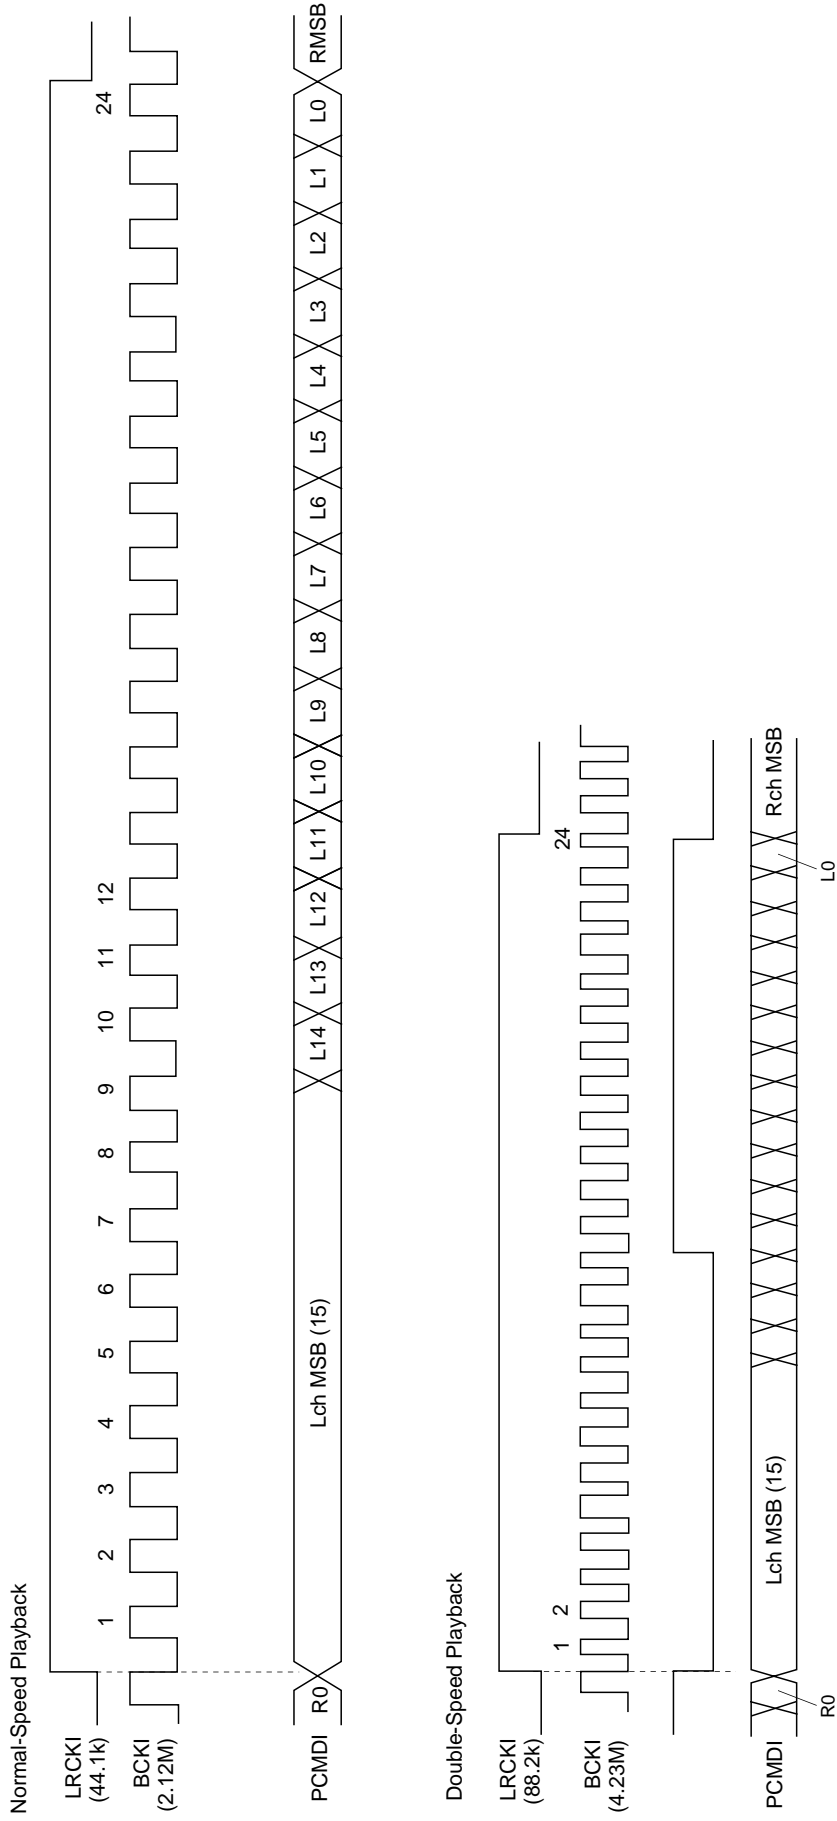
Normal-Speed Playback

LRCKI (44.1k)

BCKI (2.12M)

1 2 3 4 5 6 7 8 9 10 11 12 24

PCMDI R0 Lch MSB (15) L14 L13 L12 L11 L10 L9 L8 L7 L6 L5 L4 L3 L2 L1 L0 RMSB

Double-Speed Playback

LRCKI (88.2k)

BCKI (4.23M)

1 2 24

PCMDI R0 Lch MSB (15) L0 Rch MSB